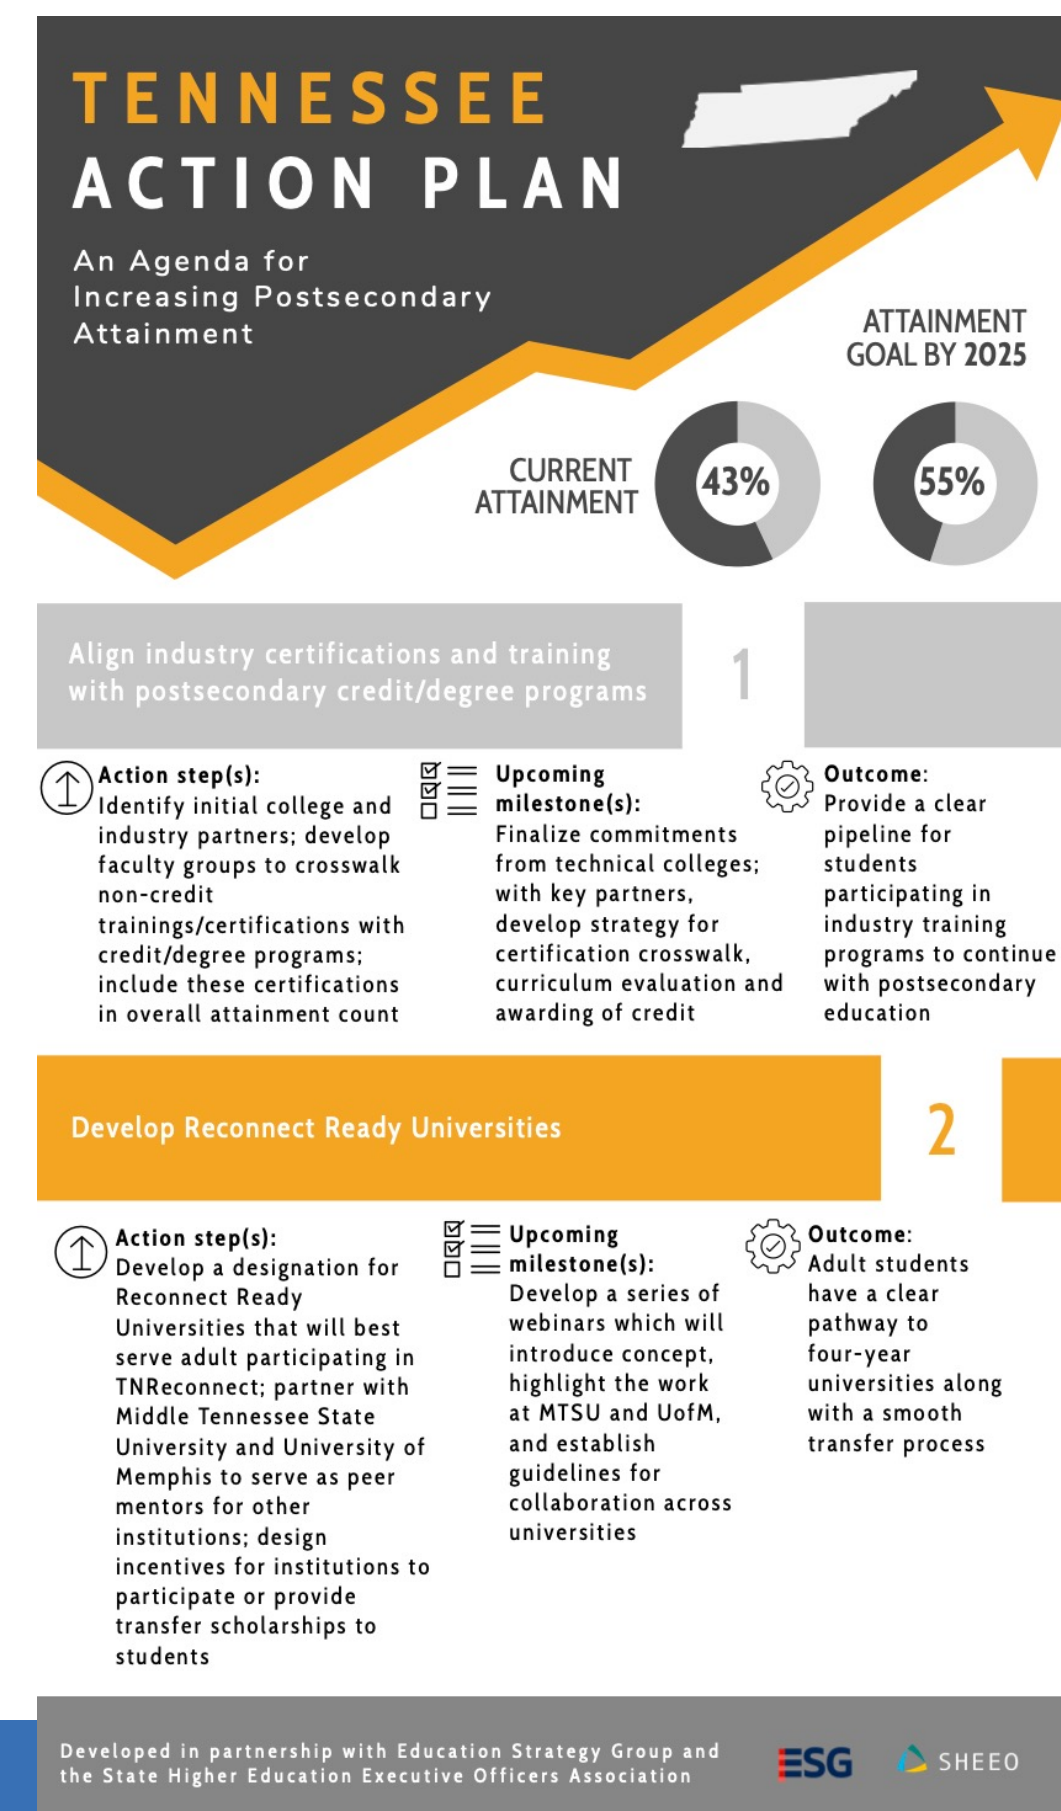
TENNESSEE
ACTION PLAN

An Agenda for Increasing Postsecondary Attainment

ATTAINMENT GOAL BY 2025

CURRENT ATTAINMENT

43%

55%

Align industry certifications and training with postsecondary credit/degree programs

1

Action step(s):
Identify initial college and industry partners; develop faculty groups to crosswalk non-credit trainings/certifications with credit/degree programs; include these certifications in overall attainment count

Upcoming milestone(s):
Finalize commitments from technical colleges; with key partners, develop strategy for certification crosswalk, curriculum evaluation and awarding of credit

Outcome:
Provide a clear pipeline for students participating in industry training programs to continue with postsecondary education

Develop Reconnect Ready Universities

2

Action step(s):
Develop a designation for Reconnect Ready Universities that will best serve adult participating in TNReconnect; partner with Middle Tennessee State University and University of Memphis to serve as peer mentors for other institutions; design incentives for institutions to participate or provide transfer scholarships to students

Upcoming milestone(s):
Develop a series of webinars which will introduce concept, highlight the work at MTSU and UofM, and establish guidelines for collaboration across universities

Outcome:
Adult students have a clear pathway to four-year universities along with a smooth transfer process

Developed in partnership with Education Strategy Group and the State Higher Education Executive Officers Association

ESG

SHEEO